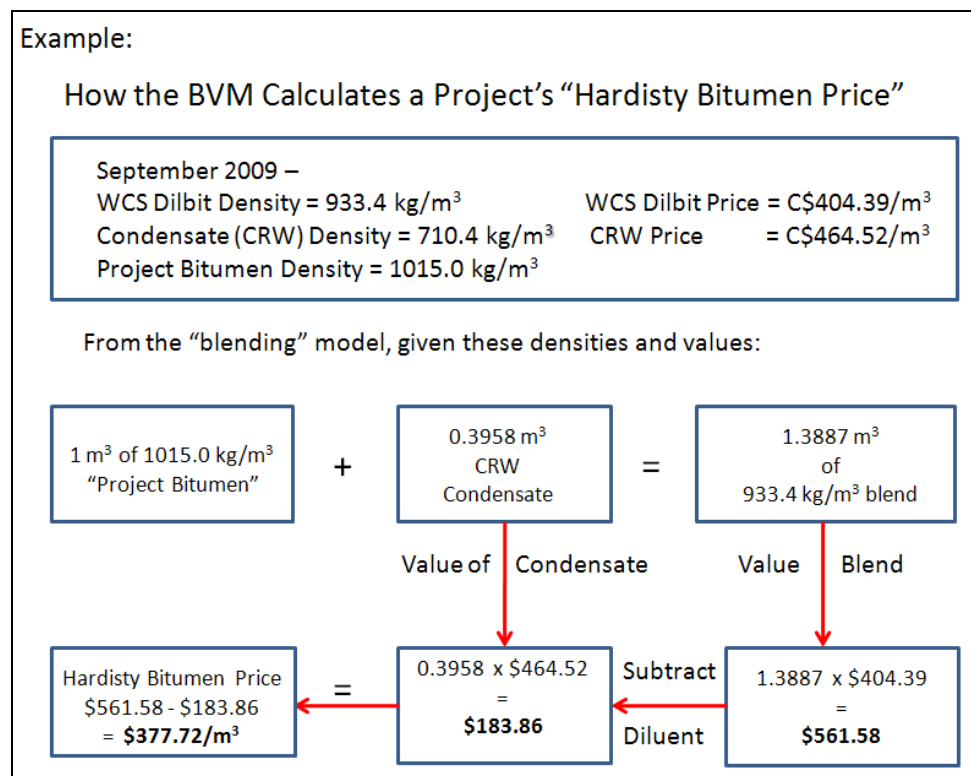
Example:

How the BVM Calculates a Project's "Hardisty Bitumen Price"

September 2009 –
WCS Dilbit Density = 933.4 kg/m$^3$
Condensate (CRW) Density = 710.4 kg/m$^3$
Project Bitumen Density = 1015.0 kg/m$^3$
WCS Dilbit Price = C$404.39/m$^3$
CRW Price = C$464.52/m$^3$

From the "blending" model, given these densities and values:

1 m$^3$ of 1015.0 kg/m$^3$ "Project Bitumen"

+

0.3958 m$^3$ CRW Condensate

=

1.3887 m$^3$ of 933.4 kg/m$^3$ blend

Value of Condensate

Value Blend

Hardisty Bitumen Price \$561.58 - \$183.86 = **\$377.72/m$^3$**

=

0.3958 x \$464.52 = **\$183.86**

Subtract Diluent

1.3887 x \$404.39 = **\$561.58**